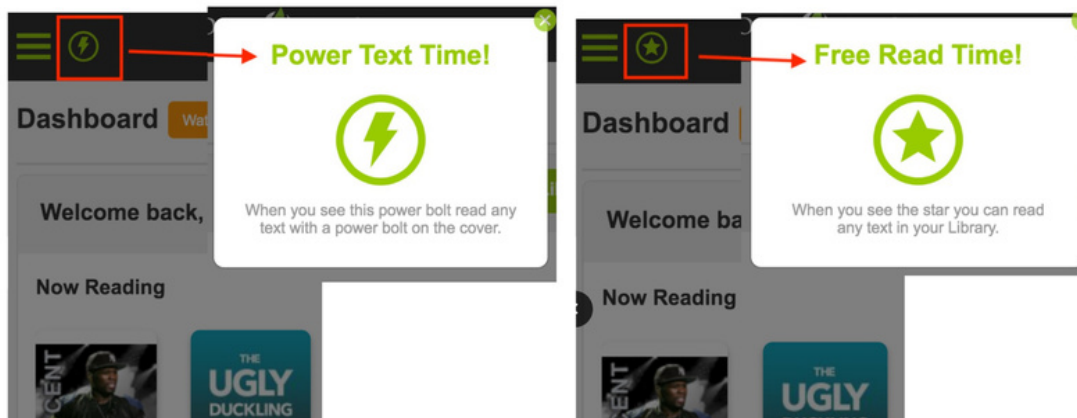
Dashboard Wat

Welcome back,

Now Reading

CENT

THE UGLY DUCKLING

Power Text Time!

When you see this power bolt read any text with a power bolt on the cover.

Dashboard

Welcome ba

Now Reading

THE UGLY

Free Read Time!

When you see the star you can read any text in your Library.